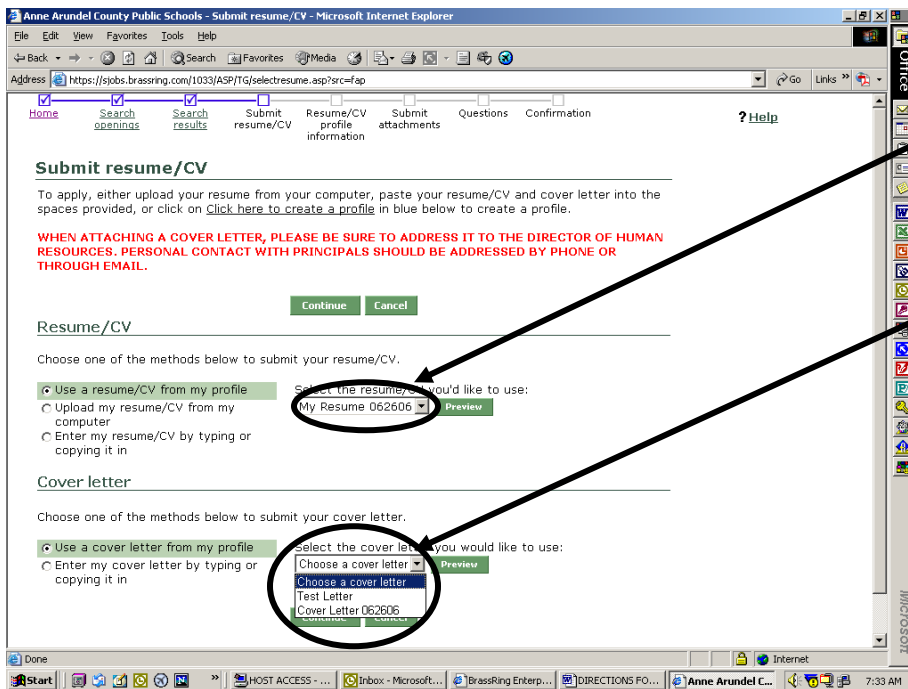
Anne Arundel County Public Schools - Submit resume/CV - Microsoft Internet Explorer

File Edit View Favorites Tools Help

Back Search Favorites Media

Address https://sjobs.brassring.com/1033/ASP/TG/selectresume.asp?src=fap Go Links

Home Search openings Search results Submit resume/CV Resume/CV profile information Submit attachments Questions Confirmation

? Help

Submit resume/CV

To apply, either upload your resume from your computer, paste your resume/CV and cover letter into the spaces provided, or click on Click here to create a profile in blue below to create a profile.

WHEN ATTACHING A COVER LETTER, PLEASE BE SURE TO ADDRESS IT TO THE DIRECTOR OF HUMAN RESOURCES. PERSONAL CONTACT WITH PRINCIPALS SHOULD BE ADDRESSED BY PHONE OR THROUGH EMAIL.

Continue Cancel

Resume/CV

Choose one of the methods below to submit your resume/CV.

Use a resume/CV from my profile
Upload my resume/CV from my computer
Enter my resume/CV by typing or copying it in

Select the resume/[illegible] you'd like to use:
My Resume 062606 Preview

Cover letter

Choose one of the methods below to submit your cover letter.

Use a cover letter from my profile
Enter my cover letter by typing or copying it in

Select the cover lett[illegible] you would like to use:
Choose a cover letter Preview
Choose a cover letter
Test Letter
Cover Letter 062606

Done Internet

Start HOST ACCESS - ... Inbox - Microsoft... BrassRing Enterp... DIRECTIONS FO... Anne Arundel C... 7:33 AM

Office

Microsoft